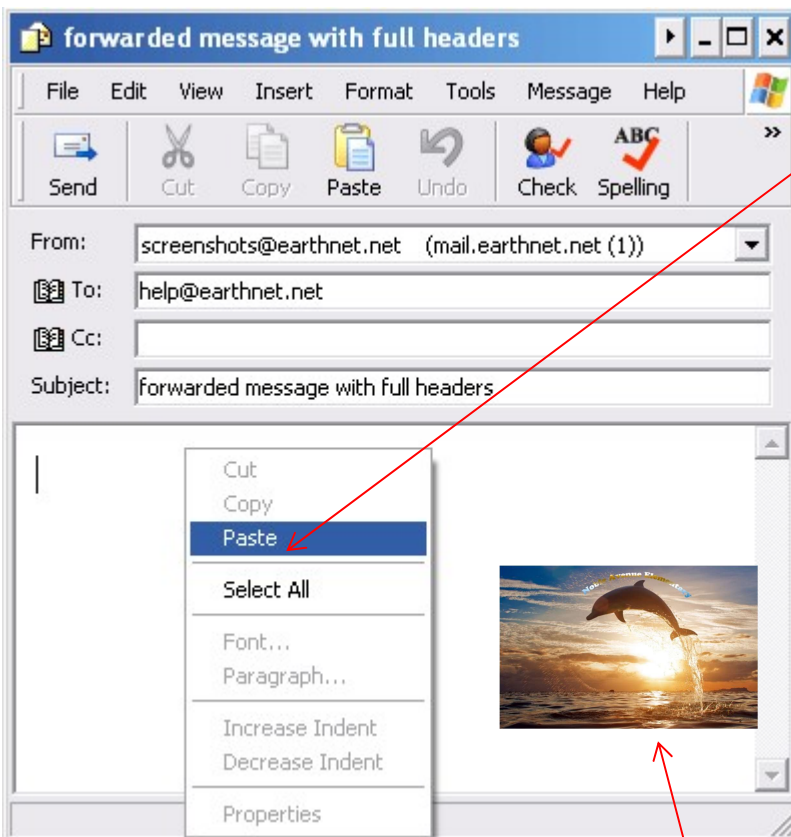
forwarded message with full headers

File Edit View Insert Format Tools Message Help

Send Cut Copy Paste Undo Check Spelling

From: screenshots@earthnet.net (mail.earthnet.net (1))

To: help@earthnet.net

Cc:

Subject: forwarded message with full headers

Cut
Copy
Paste
Select All
Font...
Paragraph...
Increase Indent
Decrease Indent
Properties

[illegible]